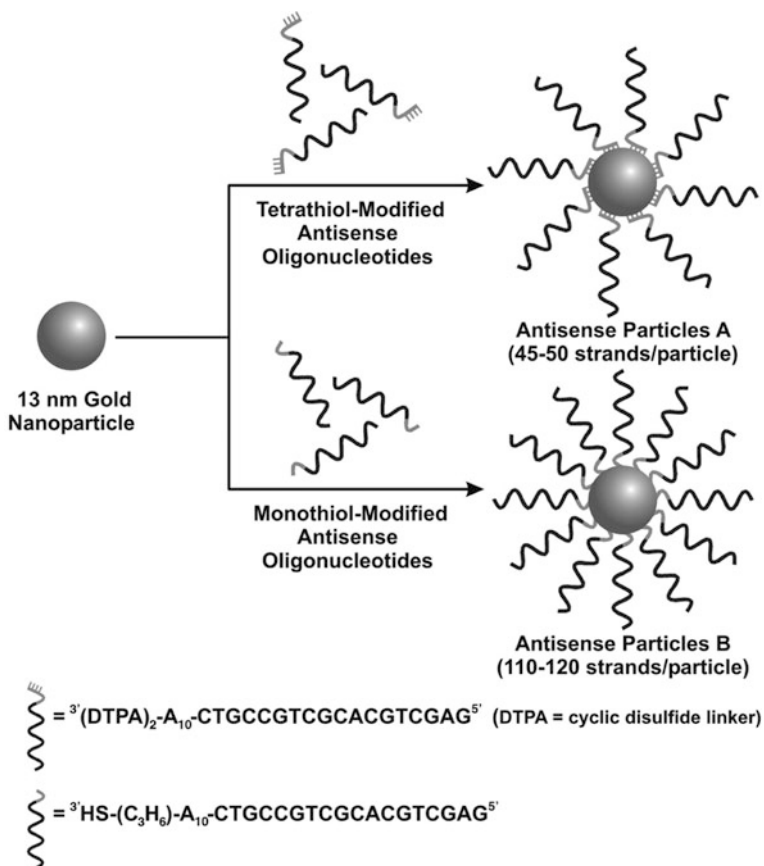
Tetrathiol-Modified Antisense Oligonucleotides

Antisense Particles A (45-50 strands/particle)

13 nm Gold Nanoparticle

Monothiol-Modified Antisense Oligonucleotides

Antisense Particles B (110-120 strands/particle)

= $^{3'}$(DTPA)$_2$-A$_{10}$-CTGCCGTCGCACGTCGAG$^{5'}$ (DTPA = cyclic disulfide linker)

= $^{3'}$HS-(C$_3$H$_6$)-A$_{10}$-CTGCCGTCGCACGTCGAG$^{5'}$